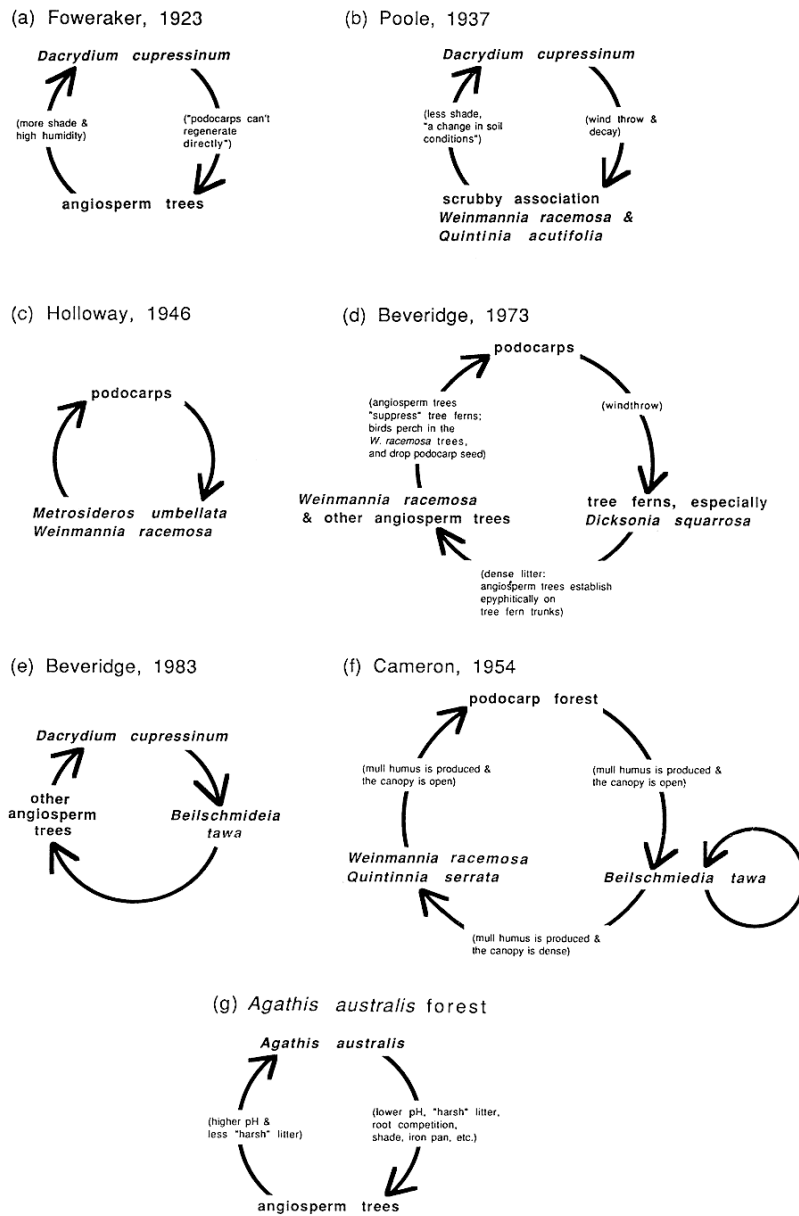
(a) Foweraker, 1923

Dacrydium cupressinum

(more shade & high humidity)

("podocarps can't regenerate directly")

angiosperm trees

(b) Poole, 1937

Dacrydium cupressinum

(less shade, "a change in soil conditions")

(wind throw & decay)

scrubby association Weinmannia racemosa & Quintinia acutifolia

(c) Holloway, 1946

podocarps

Metrosideros umbellata Weinmannia racemosa

(d) Beveridge, 1973

podocarps

(angiosperm trees "suppress" tree ferns; birds perch in the W. racemosa trees, and drop podocarp seed)

(windthrow)

Weinmannia racemosa & other angiosperm trees

tree ferns, especially Dicksonia squarrosa

(dense litter: angiosperm trees establish epyphitically on tree fern trunks)

(e) Beveridge, 1983

Dacrydium cupressinum

other angiosperm trees

Beilschmideia tawa

(f) Cameron, 1954

podocarp forest

(mull humus is produced & the canopy is open)

(mull humus is produced & the canopy is open)

Weinmannia racemosa Quintinnia serrata

Beilschmiedia tawa

(mull humus is produced & the canopy is dense)

(g) Agathis australis forest

Agathis australis

(higher pH & less "harsh" litter)

(lower pH, "harsh" litter, root competition, shade, iron pan, etc.)

angiosperm trees